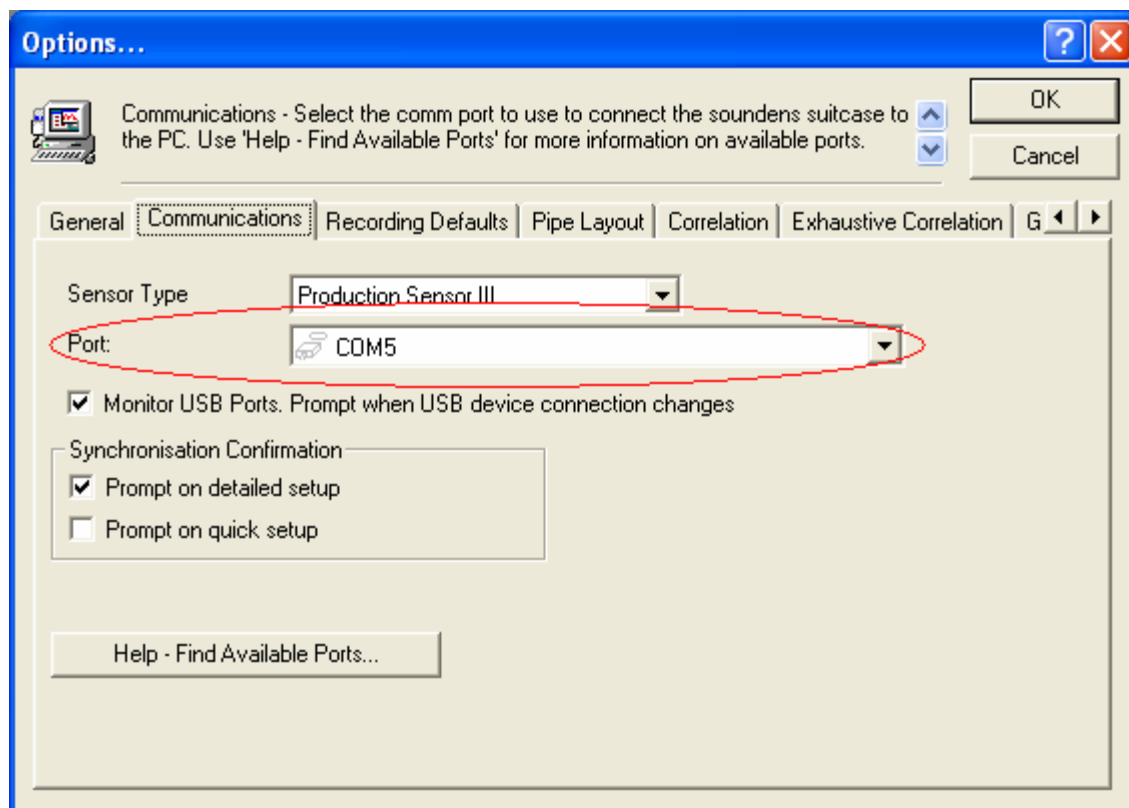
Options...

Communications - Select the comm port to use to connect the soundens suitcase to the PC. Use 'Help - Find Available Ports' for more information on available ports.

OK

Cancel

General | Communications | Recording Defaults | Pipe Layout | Correlation | Exhaustive Correlation | G

Sensor Type
Production Sensor III

Port:
COM5

Monitor USB Ports. Prompt when USB device connection changes

Synchronisation Confirmation
Prompt on detailed setup
Prompt on quick setup

Help - Find Available Ports...